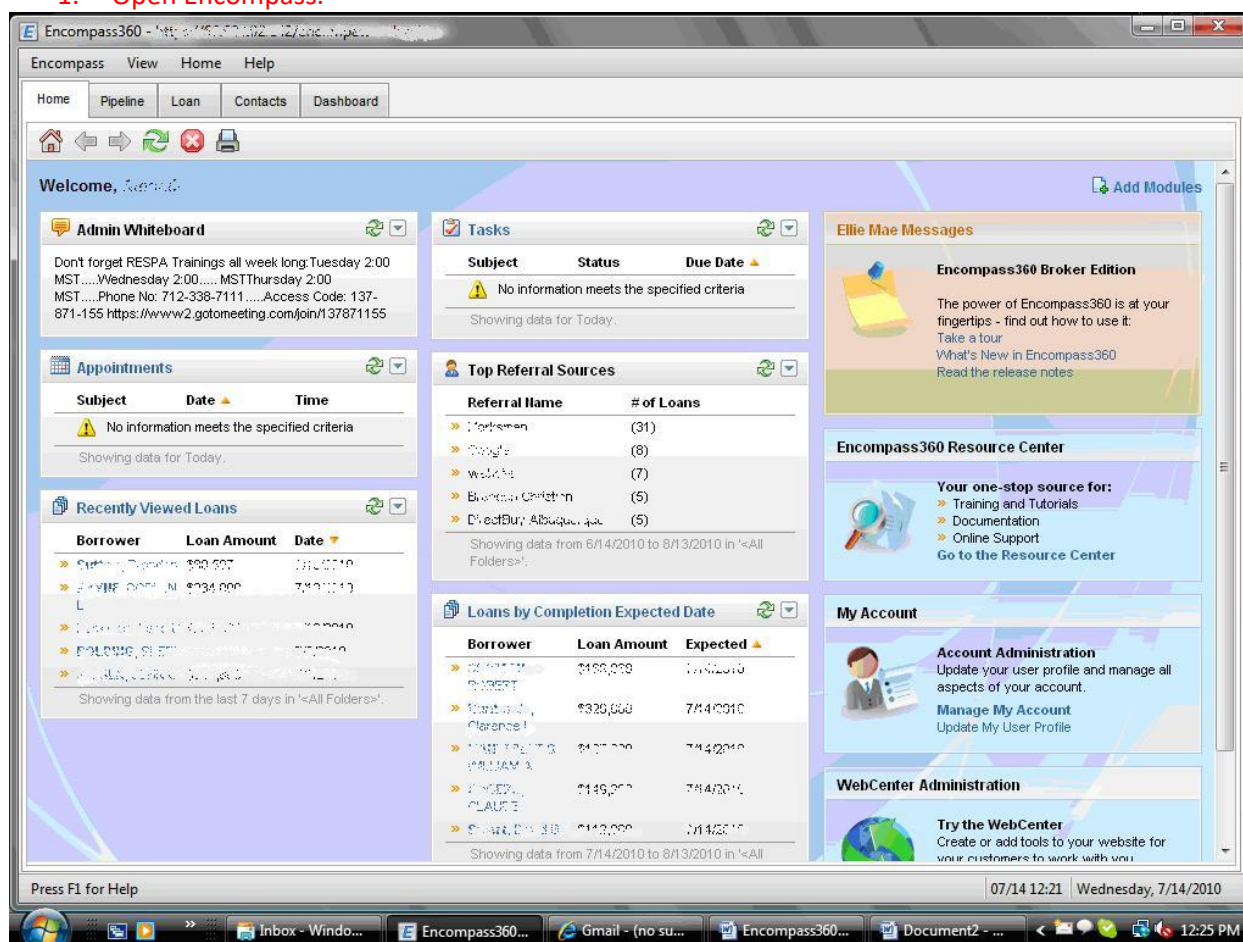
1. Open Encompass.

Encompass360 - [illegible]

Encompass View Home Help

Home Pipeline Loan Contacts Dashboard

Welcome, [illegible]

Add Modules

Admin Whiteboard

Don't forget RESPA Trainings all week long:Tuesday 2:00 MST.....Wednesday 2:00..... MSTThursday 2:00 MST.....Phone No: 712-338-7111.....Access Code: 137-871-155 https://www2.gotomeeting.com/join/137871155

Appointments

| Subject | Date | Time |
|---|---|---|
| No information meets the specified criteria | | |

Showing data for Today.

Recently Viewed Loans

| Borrower | Loan Amount | Date |
|---|---|---|
| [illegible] | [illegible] | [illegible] |
| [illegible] | $234,000 | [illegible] |
| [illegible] | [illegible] | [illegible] |
| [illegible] | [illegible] | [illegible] |
| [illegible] | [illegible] | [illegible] |

Showing data from the last 7 days in '<All Folders>'.

Tasks

| Subject | Status | Due Date |
|---|---|---|
| No information meets the specified criteria | | |

Showing data for Today.

Top Referral Sources

| Referral Name | # of Loans |
|---|---|
| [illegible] | (31) |
| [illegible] | (8) |
| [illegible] | (7) |
| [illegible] | (5) |
| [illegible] | (5) |

Showing data from 6/14/2010 to 8/13/2010 in '<All Folders>'.

Loans by Completion Expected Date

| Borrower | Loan Amount | Expected |
|---|---|---|
| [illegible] | $199,000 | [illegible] |
| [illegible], Clarence | $320,000 | 7/14/2010 |
| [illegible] | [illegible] | 7/14/2010 |
| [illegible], CLAUDE | $149,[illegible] | 7/14/2010 |
| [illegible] | $113,000 | 7/14/2010 |

Showing data from 7/14/2010 to 8/13/2010 in '<All

Ellie Mae Messages

Encompass360 Broker Edition

The power of Encompass360 is at your fingertips - find out how to use it:
Take a tour
What's New in Encompass360
Read the release notes

Encompass360 Resource Center

Your one-stop source for:
» Training and Tutorials
» Documentation
» Online Support
Go to the Resource Center

My Account

Account Administration
Update your user profile and manage all aspects of your account.
Manage My Account
Update My User Profile

WebCenter Administration

Try the WebCenter
Create or add tools to your website for your customers to work with you

Press F1 for Help

07/14 12:21 Wednesday, 7/14/2010

Inbox - Windo... Encompass360... Gmail - (no su... Encompass360... Document2 - ... 12:25 PM